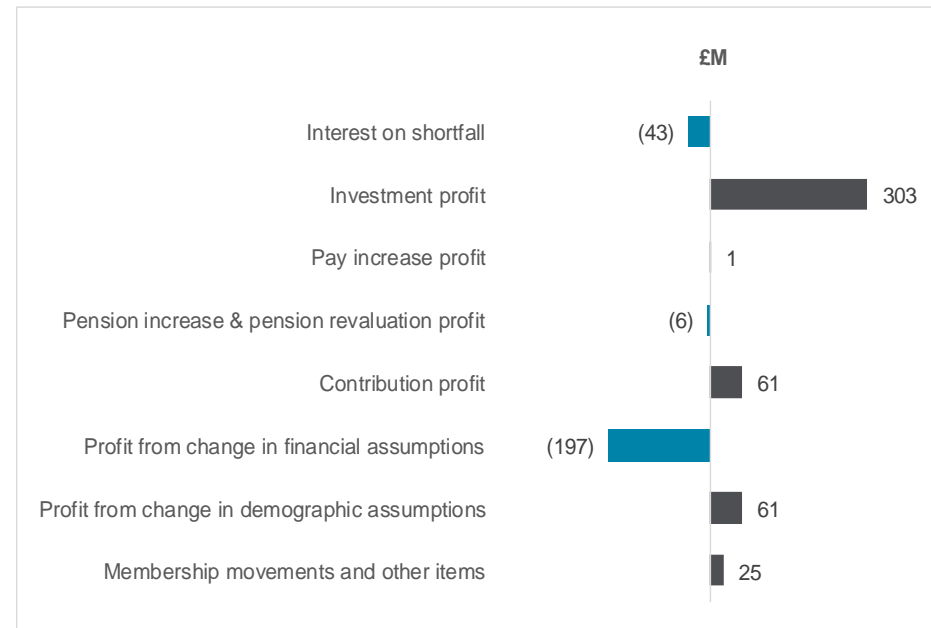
£M

Interest on shortfall (43)

Investment profit 303

Pay increase profit 1

Pension increase & pension revaluation profit (6)

Contribution profit 61

Profit from change in financial assumptions (197)

Profit from change in demographic assumptions 61

Membership movements and other items 25